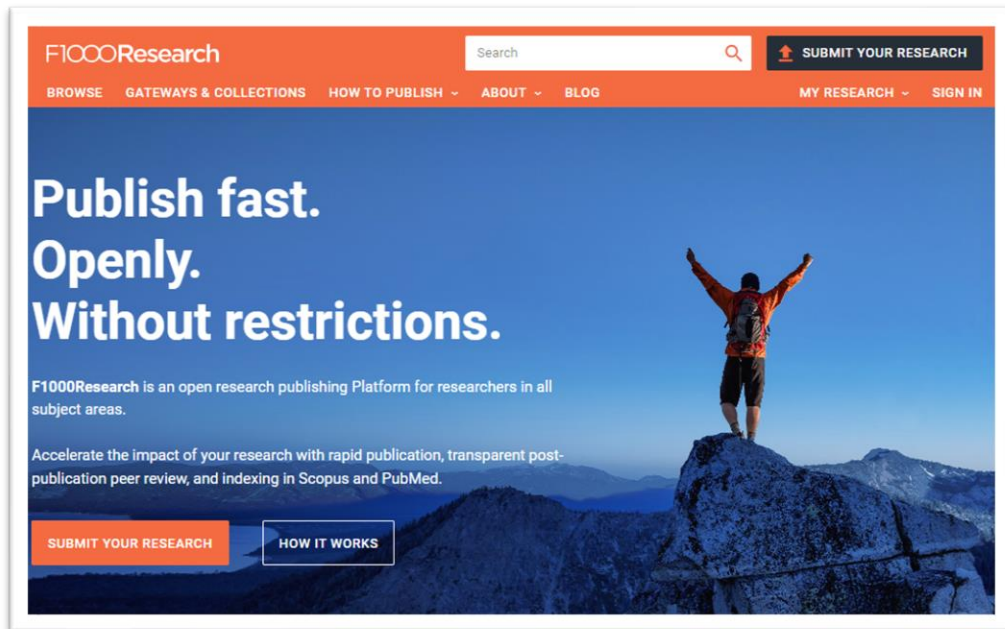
F1000Research

Search

SUBMIT YOUR RESEARCH

BROWSE GATEWAYS & COLLECTIONS HOW TO PUBLISH ABOUT BLOG MY RESEARCH SIGN IN

Publish fast.
Openly.
Without restrictions.

F1000Research is an open research publishing Platform for researchers in all subject areas.

Accelerate the impact of your research with rapid publication, transparent post-publication peer review, and indexing in Scopus and PubMed.

SUBMIT YOUR RESEARCH

HOW IT WORKS